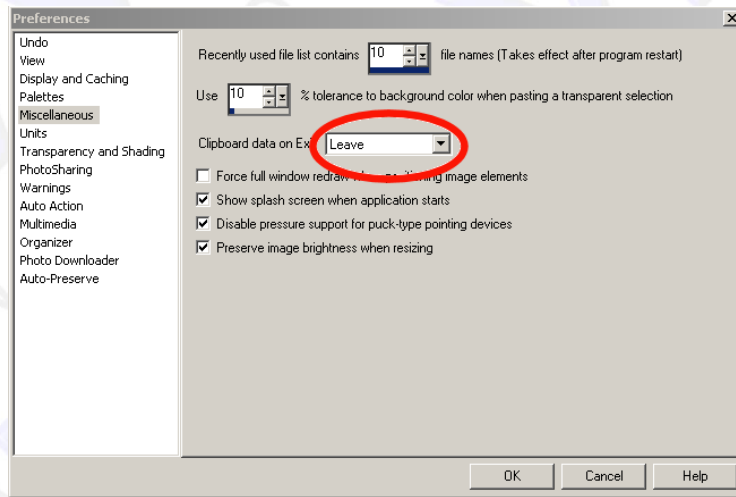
Preferences

Undo
View
Display and Caching
Palettes
Miscellaneous
Units
Transparency and Shading
PhotoSharing
Warnings
Auto Action
Multimedia
Organizer
Photo Downloader
Auto-Preserve

Recently used file list contains 10 file names (Takes effect after program restart)

Use 10 % tolerance to background color when pasting a transparent selection

Clipboard data on Ex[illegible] Leave

Force full window redraw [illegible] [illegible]ing image elements
Show splash screen when application starts
Disable pressure support for puck-type pointing devices
Preserve image brightness when resizing

OK
Cancel
Help